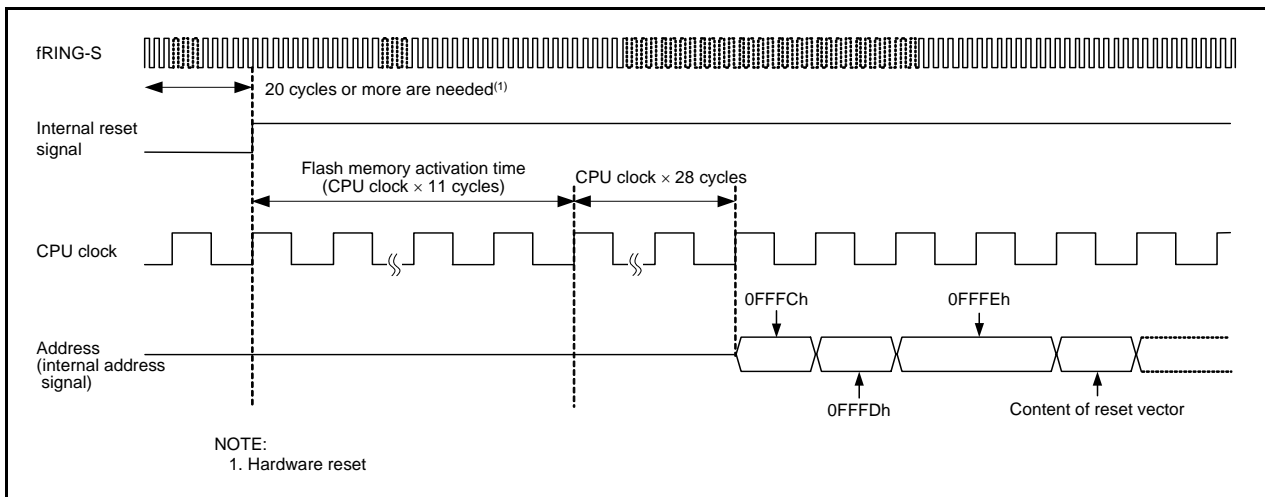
fRING-S

20 cycles or more are needed$^{(1)}$

Internal reset signal

Flash memory activation time (CPU clock $\times$ 11 cycles)

CPU clock $\times$ 28 cycles

CPU clock

0FFFCh

0FFFEh

Address (internal address signal)

0FFFDh

Content of reset vector

NOTE:
1. Hardware reset